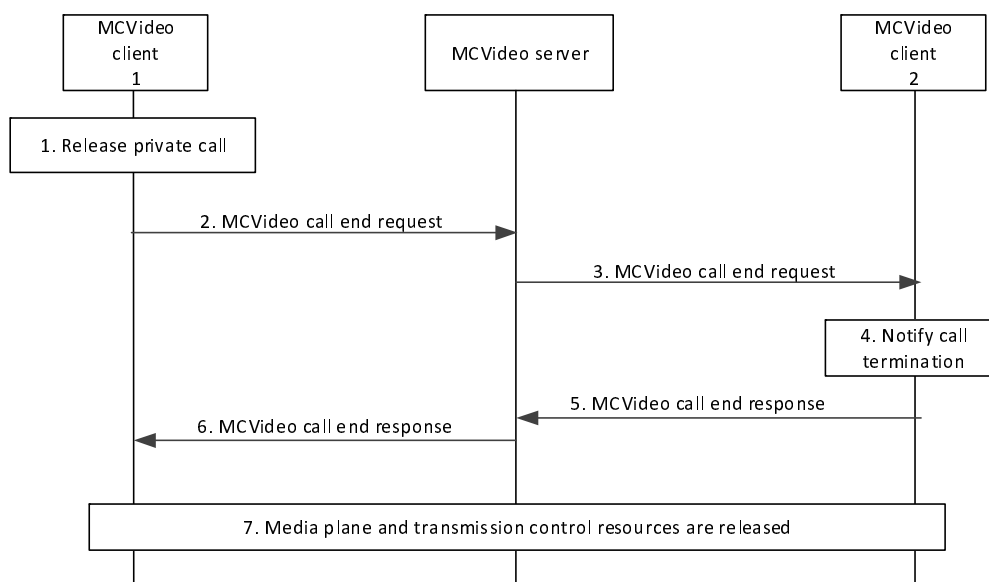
MCVideo client 1

MCVideo server

MCVideo client 2

1. Release private call

2. MCVideo call end request

3. MCVideo call end request

4. Notify call termination

5. MCVideo call end response

6. MCVideo call end response

7. Media plane and transmission control resources are released